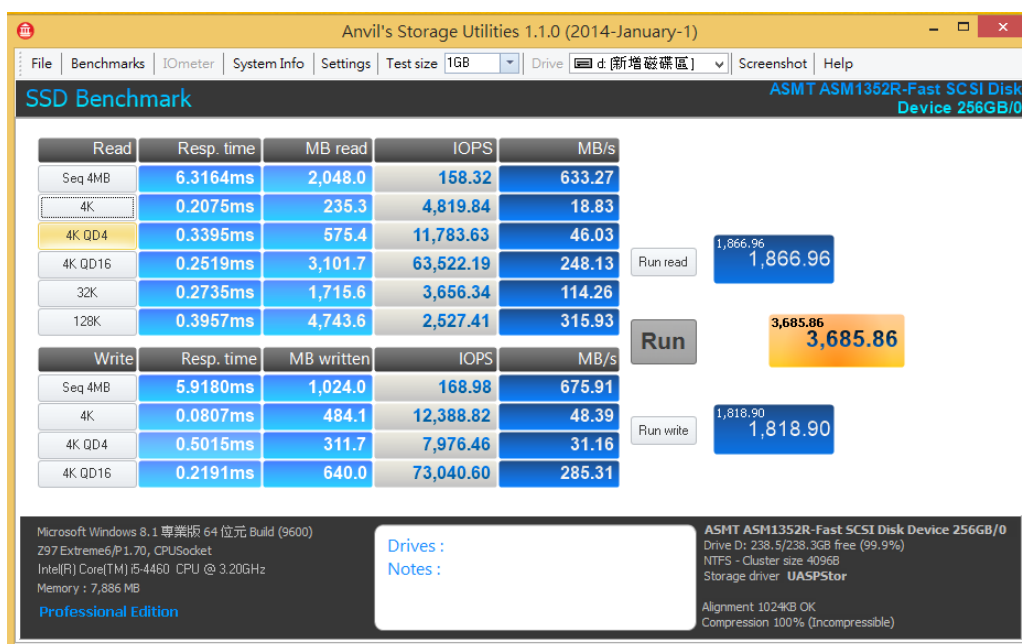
Anvil's Storage Utilities 1.1.0 (2014-January-1)

File | Benchmarks | IOmeter | System Info | Settings | Test size 1GB | Drive d: [新增磁碟區] | Screenshot | Help

SSD Benchmark

ASMT ASM1352R-Fast SCSI Disk Device 256GB/0

| Read | Resp. time | MB read | IOPS | MB/s |
|---|---|---|---|---|
| Seq 4MB | 6.3164ms | 2,048.0 | 158.32 | 633.27 |
| 4K | 0.2075ms | 235.3 | 4,819.84 | 18.83 |
| 4K QD4 | 0.3395ms | 575.4 | 11,783.63 | 46.03 |
| 4K QD16 | 0.2519ms | 3,101.7 | 63,522.19 | 248.13 |
| 32K | 0.2735ms | 1,715.6 | 3,656.34 | 114.26 |
| 128K | 0.3957ms | 4,743.6 | 2,527.41 | 315.93 |

| Write | Resp. time | MB written | IOPS | MB/s |
|---|---|---|---|---|
| Seq 4MB | 5.9180ms | 1,024.0 | 168.98 | 675.91 |
| 4K | 0.0807ms | 484.1 | 12,388.82 | 48.39 |
| 4K QD4 | 0.5015ms | 311.7 | 7,976.46 | 31.16 |
| 4K QD16 | 0.2191ms | 640.0 | 73,040.60 | 285.31 |

Run read
1,866.96
1,866.96

Run
3,685.86
3,685.86

Run write
1,818.90
1,818.90

Microsoft Windows 8.1 專業版 64 位元 Build (9600)
Z97 Extreme6/P1.70, CPUSocket
Intel(R) Core(TM) i5-4460 CPU @ 3.20GHz
Memory : 7,886 MB
Professional Edition

Drives :
Notes :

ASMT ASM1352R-Fast SCSI Disk Device 256GB/0
Drive D: 238.5/238.3GB free (99.9%)
NTFS - Cluster size 4096B
Storage driver UASPStor

Alignment 1024KB OK
Compression 100% (Incompressible)